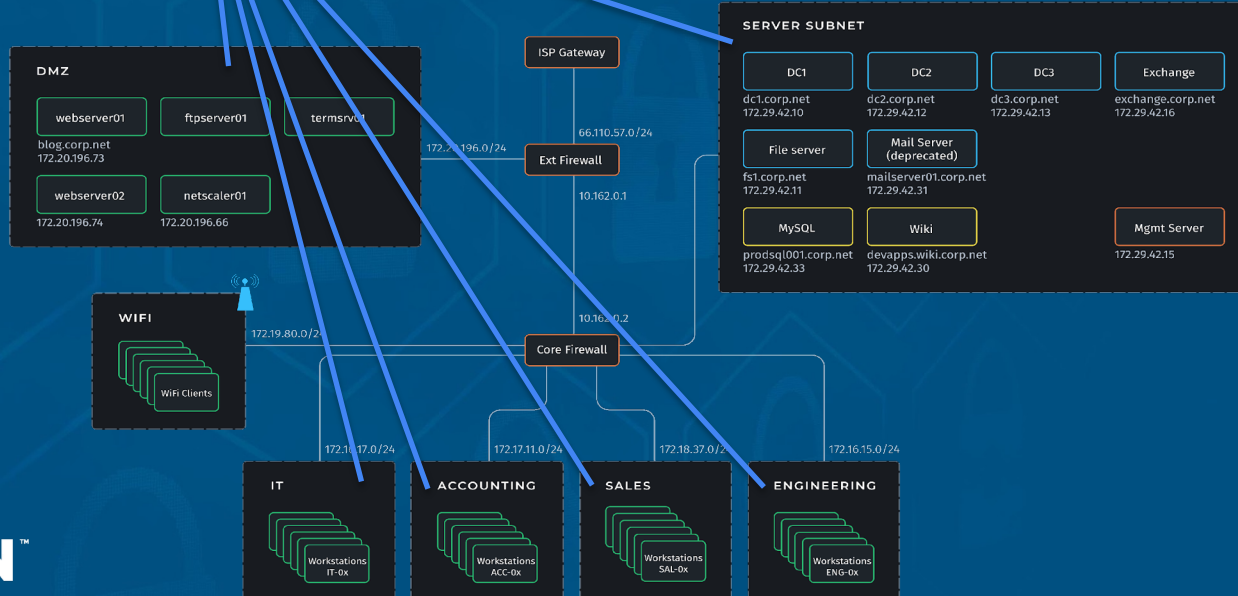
DMZ

webserver01
blog.corp.net
172.20.196.73

ftpserver01

termsrv01

webserver02
172.20.196.74

netscaler01
172.20.196.66

ISP Gateway

66.110.57.0/24

172.2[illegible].196.0/24

Ext Firewall

10.162.0.1

SERVER SUBNET

DC1
dc1.corp.net
172.29.42.10

DC2
dc2.corp.net
172.29.42.12

DC3
dc3.corp.net
172.29.42.13

Exchange
exchange.corp.net
172.29.42.16

File server
fs1.corp.net
172.29.42.11

Mail Server (deprecated)
mailserver01.corp.net
172.29.42.31

MySQL
prodsql001.corp.net
172.29.42.33

Wiki
devapps.wiki.corp.net
172.29.42.30

Mgmt Server
172.29.42.15

WIFI

172.19.80.0/24

WiFi Clients

10.162.0.2

Core Firewall

172.1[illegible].17.0/24

172.17.11.0/24

172.18.37.0/24

172.16.15.0/24

IT
Workstations
IT-0x

ACCOUNTING
Workstations
ACC-0x

SALES
Workstations
SAL-0x

ENGINEERING
Workstations
ENG-0x

™